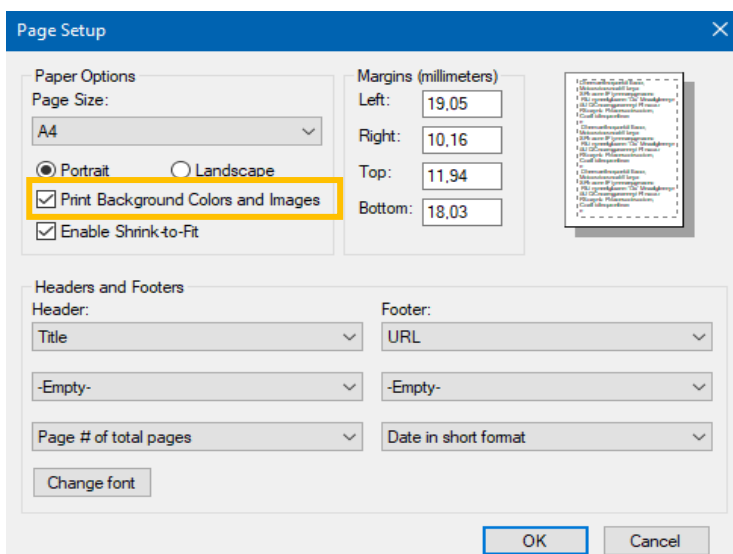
Page Setup

Paper Options

Page Size:

A4

Portrait

Landscape

Print Background Colors and Images

Enable Shrink-to-Fit

Margins (millimeters)

Left: 19,05

Right: 10,16

Top: 11,94

Bottom: 18,03

Headers and Footers

Header:

Title

-Empty-

Page # of total pages

Footer:

URL

-Empty-

Date in short format

Change font

OK

Cancel